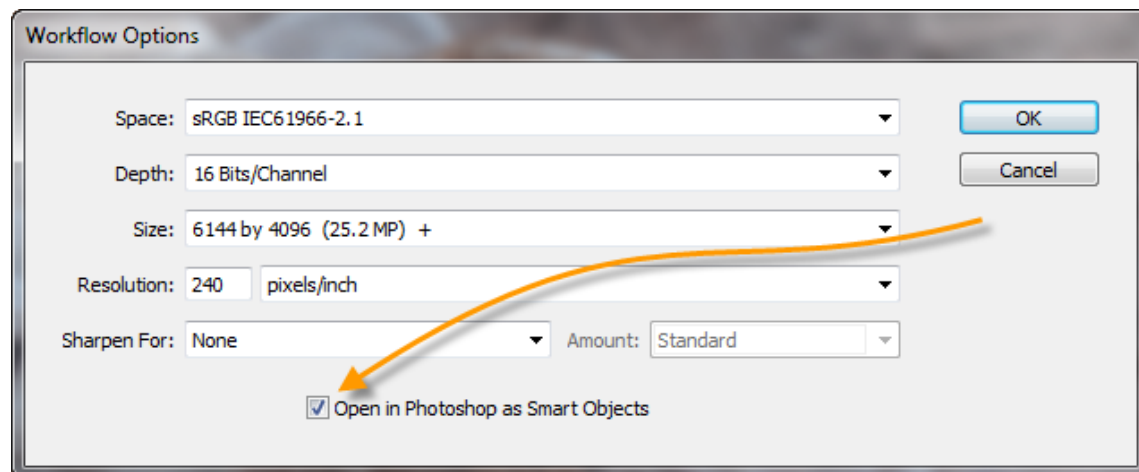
Workflow Options

Space: sRGB IEC61966-2.1

Depth: 16 Bits/Channel

Size: 6144 by 4096 (25.2 MP) +

Resolution: 240 pixels/inch

Sharpen For: None

Amount: Standard

Open in Photoshop as Smart Objects

OK

Cancel